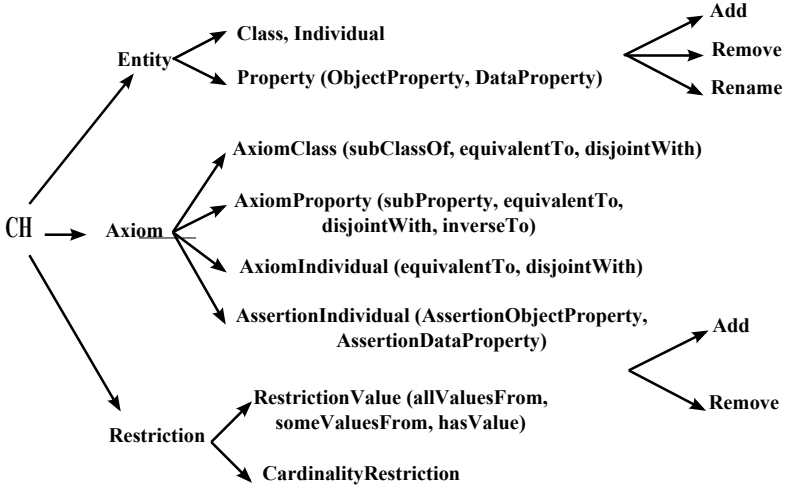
CH

Entity

Class, Individual

Property (ObjectProperty, DataProperty)

Add

Remove

Rename

Axiom

AxiomClass (subClassOf, equivalentTo, disjointWith)

AxiomProporty (subProperty, equivalentTo, disjointWith, inverseTo)

AxiomIndividual (equivalentTo, disjointWith)

AssertionIndividual (AssertionObjectProperty, AssertionDataProperty)

Add

Remove

Restriction

RestrictionValue (allValuesFrom, someValuesFrom, hasValue)

CardinalityRestriction